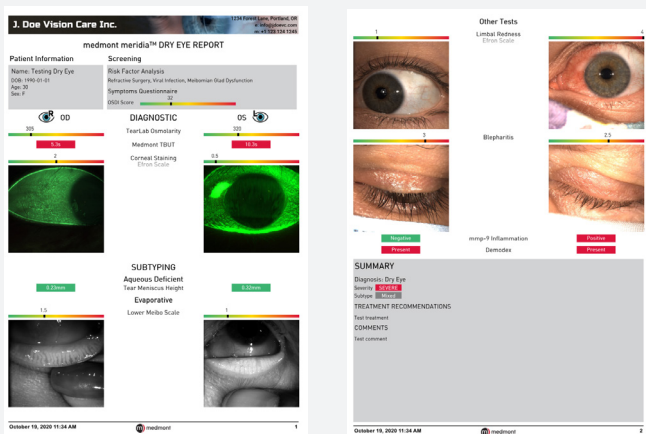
J. Doe Vision Care Inc.

1234 Forest Lane, Portland, OR
e: info@jdoeec.com
p: +1 123 124 1245

medmont meridia™ DRY EYE REPORT

Patient Information

Name: Testing Dry Eye
DOB: 1990-01-01
Age: 30
Sex: F

Screening

Risk Factor Analysis
Refractive Surgery, Viral Infection, Meibomian Gland Dysfunction

Symptoms Questionnaire
OSDI Score 37

OD DIAGNOSTIC OS

305 TearLab Osmolarity 320

5.3s Medmont TBUT 10.3s

2 Corneal Staining 0.5
Efron Scale

SUBTYPING

Aqueous Deficient

0.23mm Tear Meniscus Height 0.32mm

Evaporative

1.5 Lower Meibo Scale 1

October 19, 2020 11:34 AM medmont 1

Other Tests

1 Limbal Redness 4
Efron Scale

3 Blepharitis 2.5

Negative mmp-9 Inflammation Positive

Present Demodex Present

SUMMARY

Diagnosis: Dry Eye
Severity SEVERE
Subtype Mixed

TREATMENT RECOMMENDATIONS
Test treatment

COMMENTS
Test comment

October 19, 2020 11:34 AM medmont 2